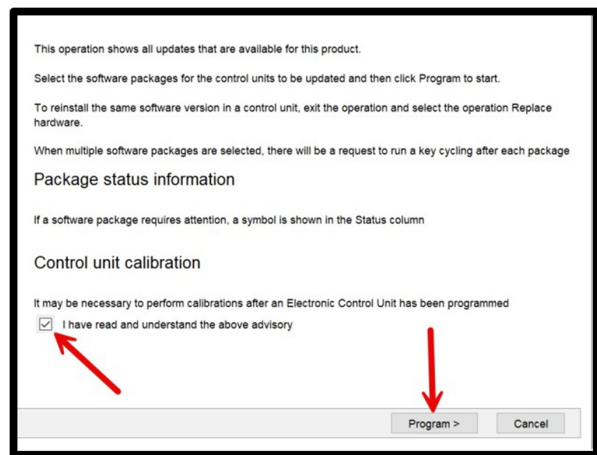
This operation shows all updates that are available for this product.

Select the software packages for the control units to be updated and then click Program to start.

To reinstall the same software version in a control unit, exit the operation and select the operation Replace hardware.

When multiple software packages are selected, there will be a request to run a key cycling after each package

Package status information

If a software package requires attention, a symbol is shown in the Status column

Control unit calibration

It may be necessary to perform calibrations after an Electronic Control Unit has been programmed

I have read and understand the above advisory

Program >

Cancel